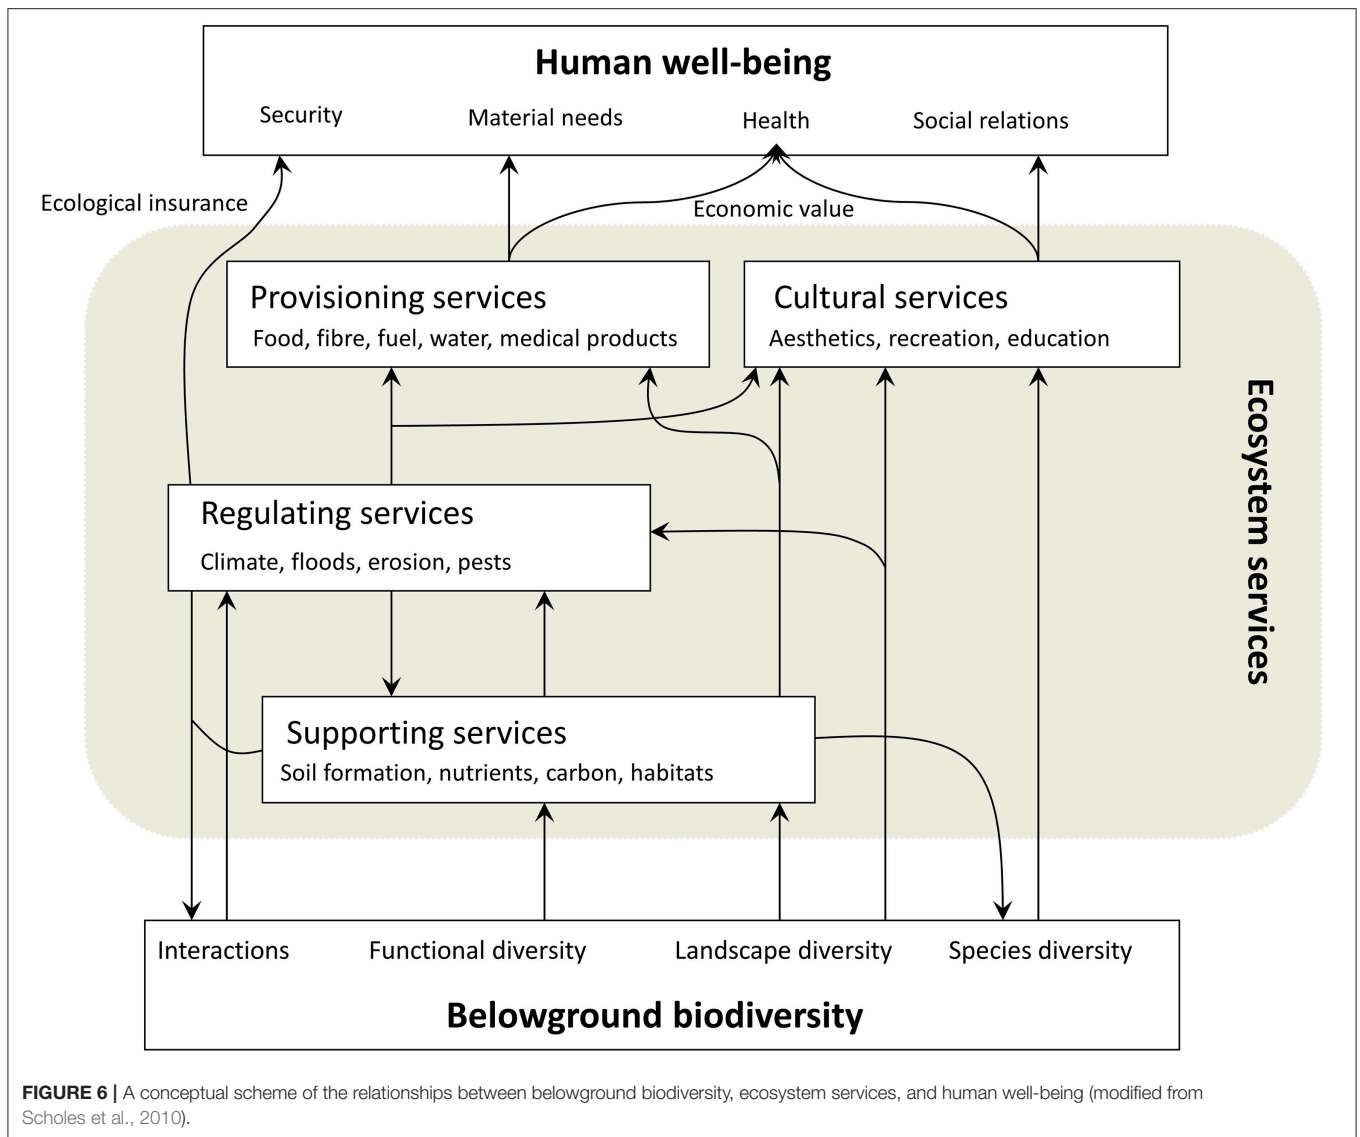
Human well-being

Security Material needs Health Social relations

Ecological insurance

Economic value

Provisioning services
Food, fibre, fuel, water, medical products

Cultural services
Aesthetics, recreation, education

Ecosystem services

Regulating services
Climate, floods, erosion, pests

Supporting services
Soil formation, nutrients, carbon, habitats

Interactions Functional diversity Landscape diversity Species diversity

Belowground biodiversity

FIGURE 6 | A conceptual scheme of the relationships between belowground biodiversity, ecosystem services, and human well-being (modified from Scholes et al., 2010).